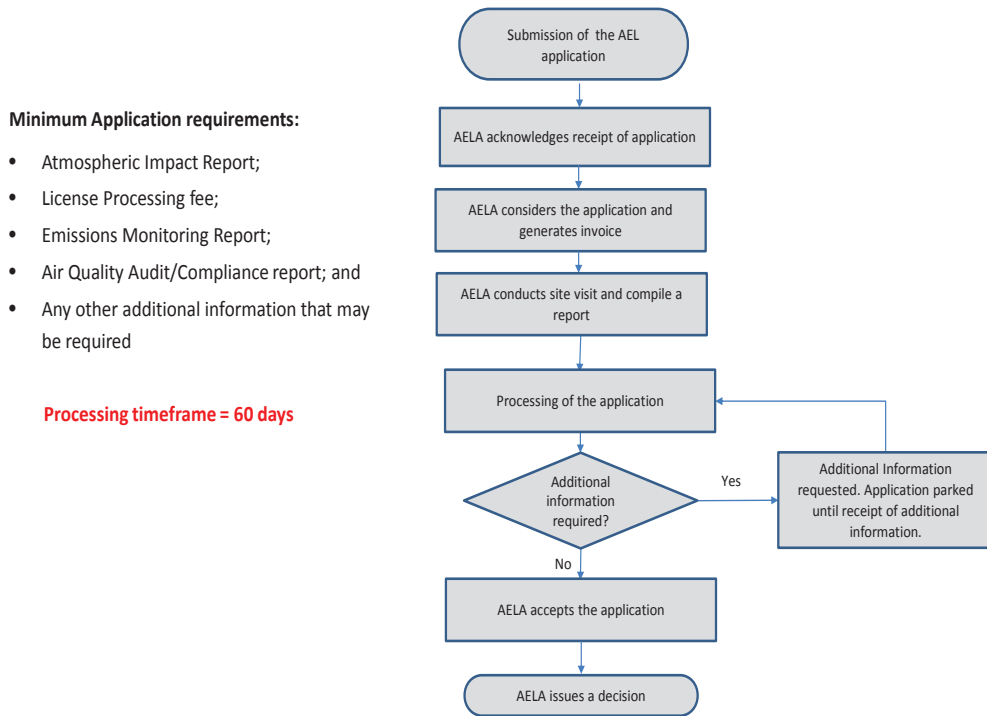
Minimum Application requirements:

- Atmospheric Impact Report;
- License Processing fee;
- Emissions Monitoring Report;
- Air Quality Audit/Compliance report; and
- Any other additional information that may be required

Processing timeframe = 60 days

Submission of the AEL application

AELA acknowledges receipt of application

AELA considers the application and generates invoice

AELA conducts site visit and compile a report

Processing of the application

Additional information required?

Yes

Additional Information requested. Application parked until receipt of additional information.

No

AELA accepts the application

AELA issues a decision